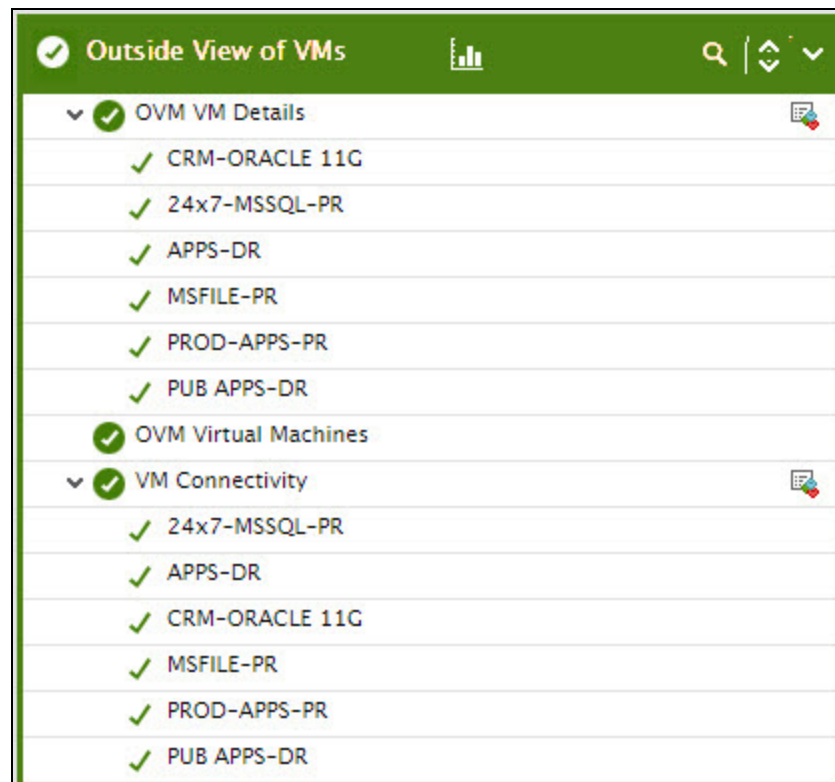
Outside View of VMs

OVM VM Details

CRM-ORACLE 11G

24x7-MSSQL-PR

APPS-DR

MSFILE-PR

PROD-APPS-PR

PUB APPS-DR

OVM Virtual Machines

VM Connectivity

24x7-MSSQL-PR

APPS-DR

CRM-ORACLE 11G

MSFILE-PR

PROD-APPS-PR

PUB APPS-DR